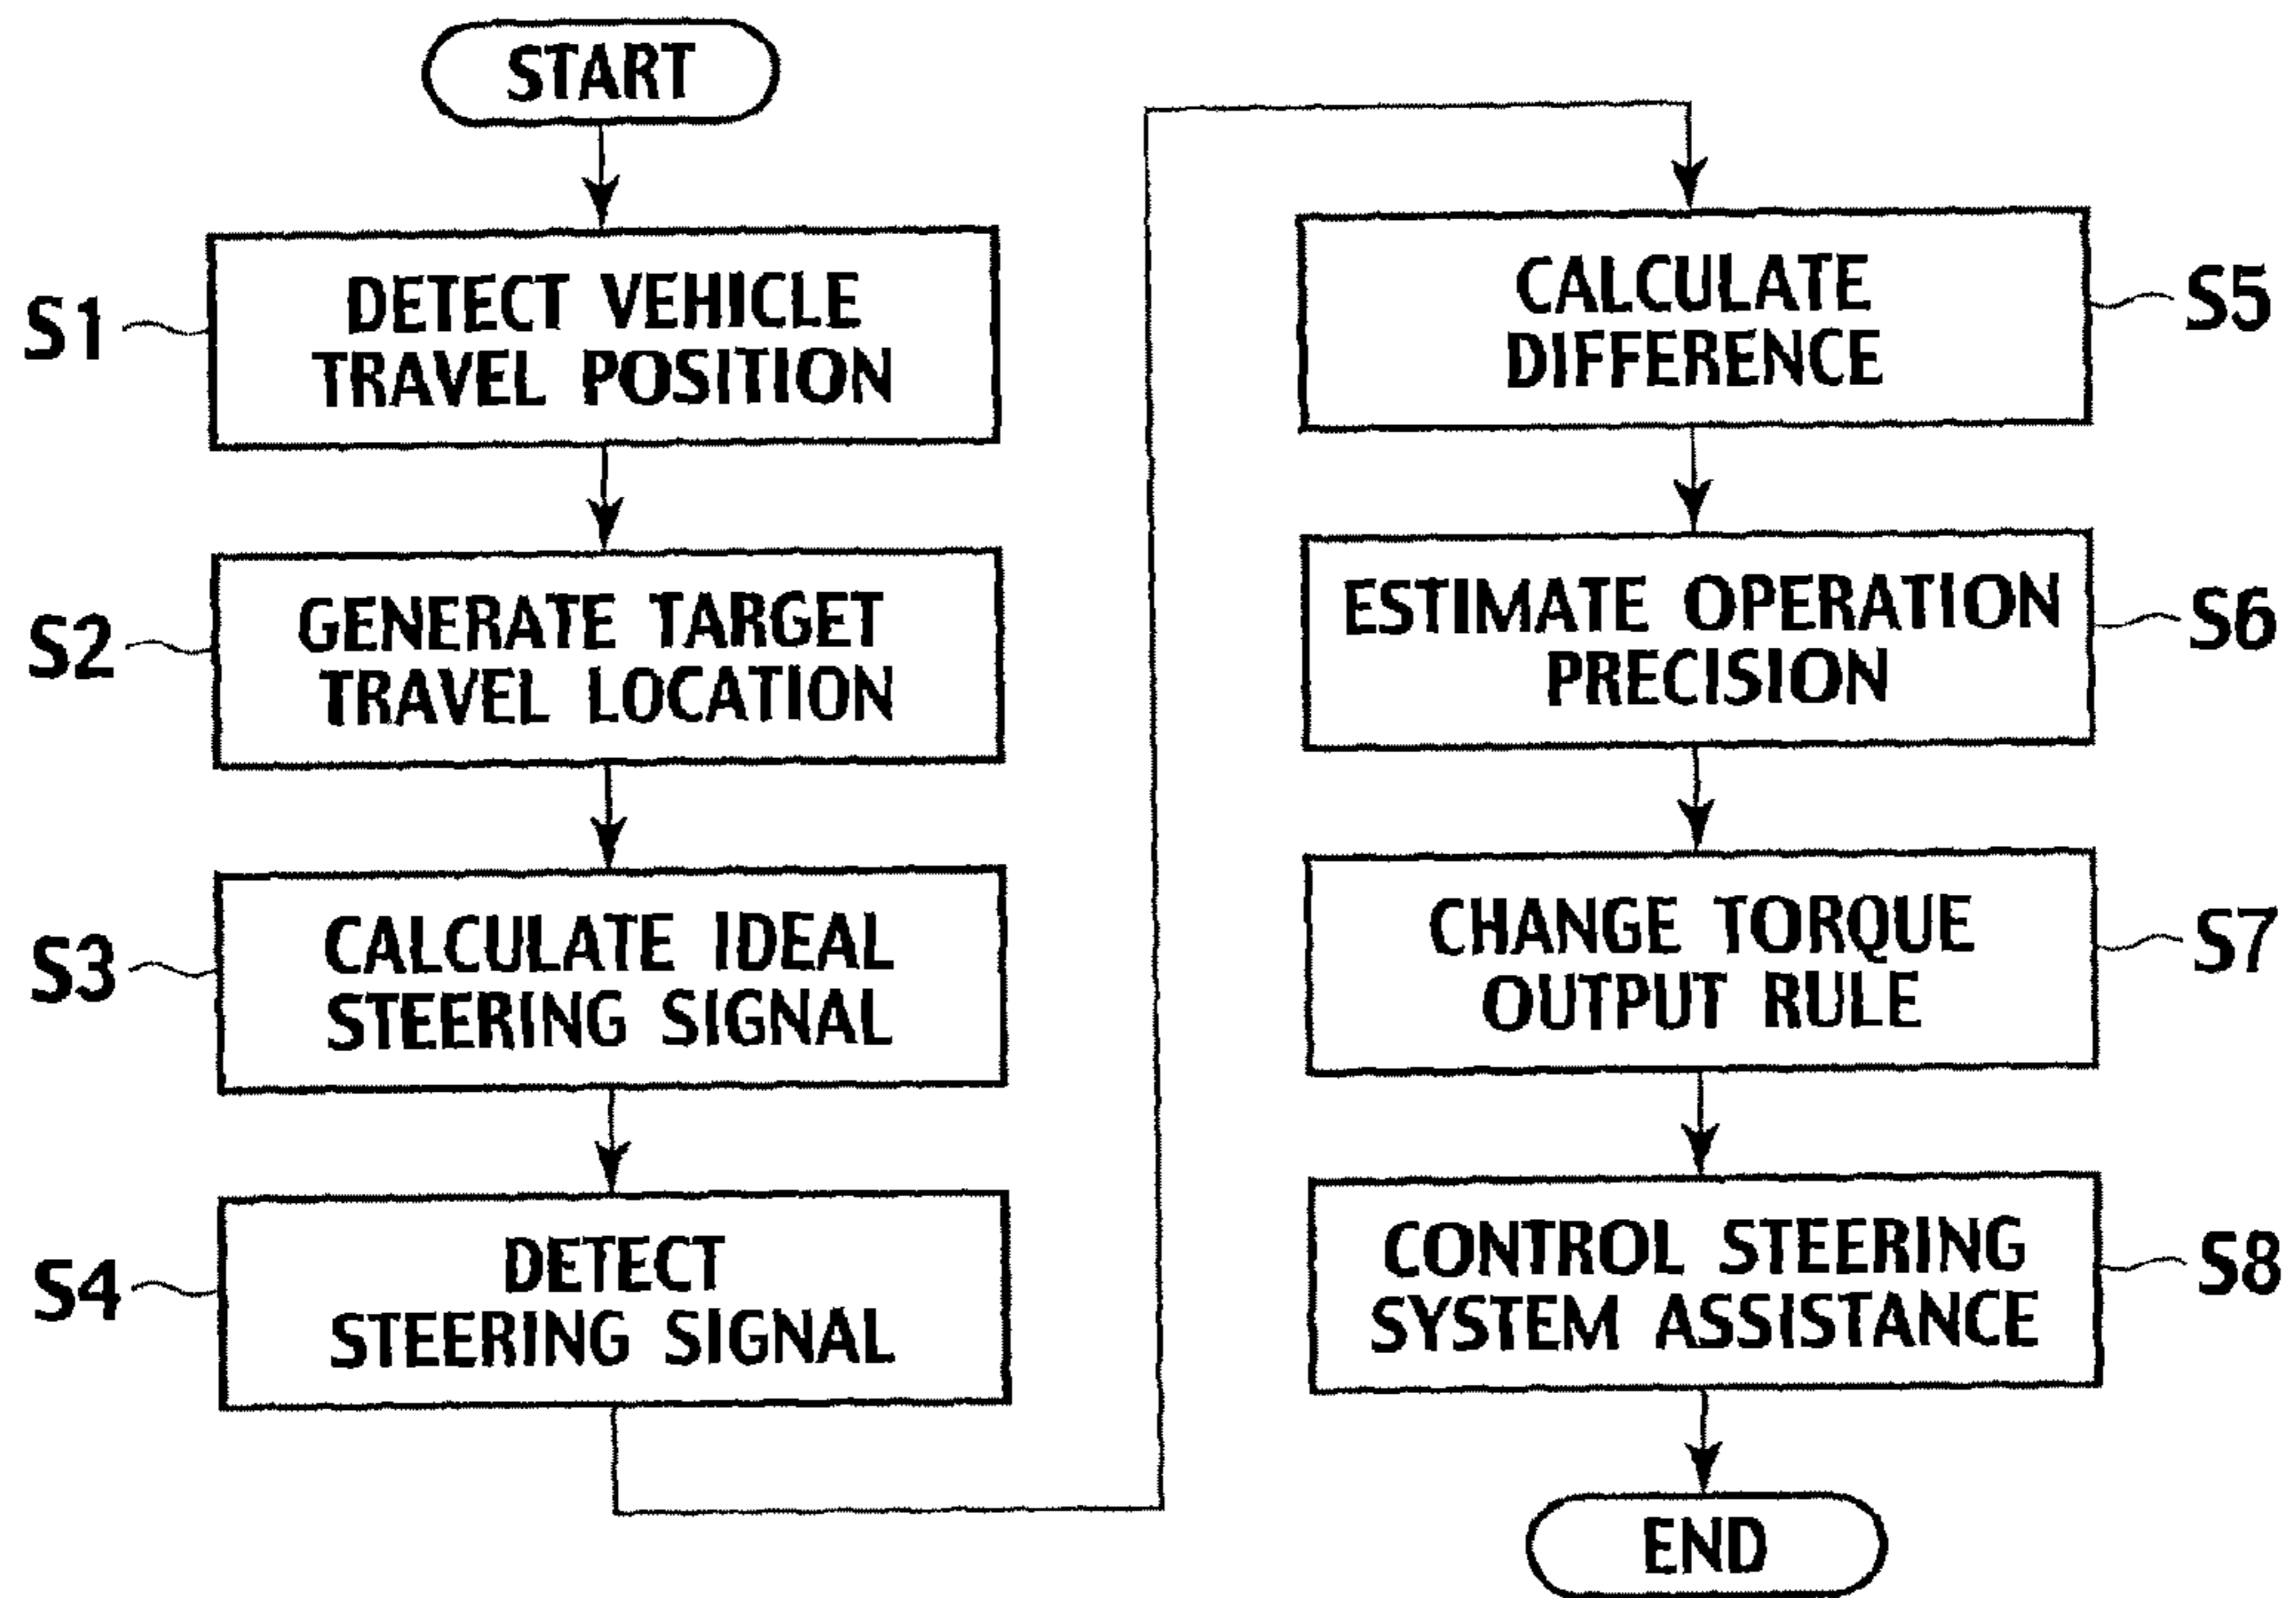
START

S1
DETECT VEHICLE TRAVEL POSITION

S2
GENERATE TARGET TRAVEL LOCATION

S3
CALCULATE IDEAL STEERING SIGNAL

S4
DETECT STEERING SIGNAL

S5
CALCULATE DIFFERENCE

S6
ESTIMATE OPERATION PRECISION

S7
CHANGE TORQUE OUTPUT RULE

S8
CONTROL STEERING SYSTEM ASSISTANCE

END